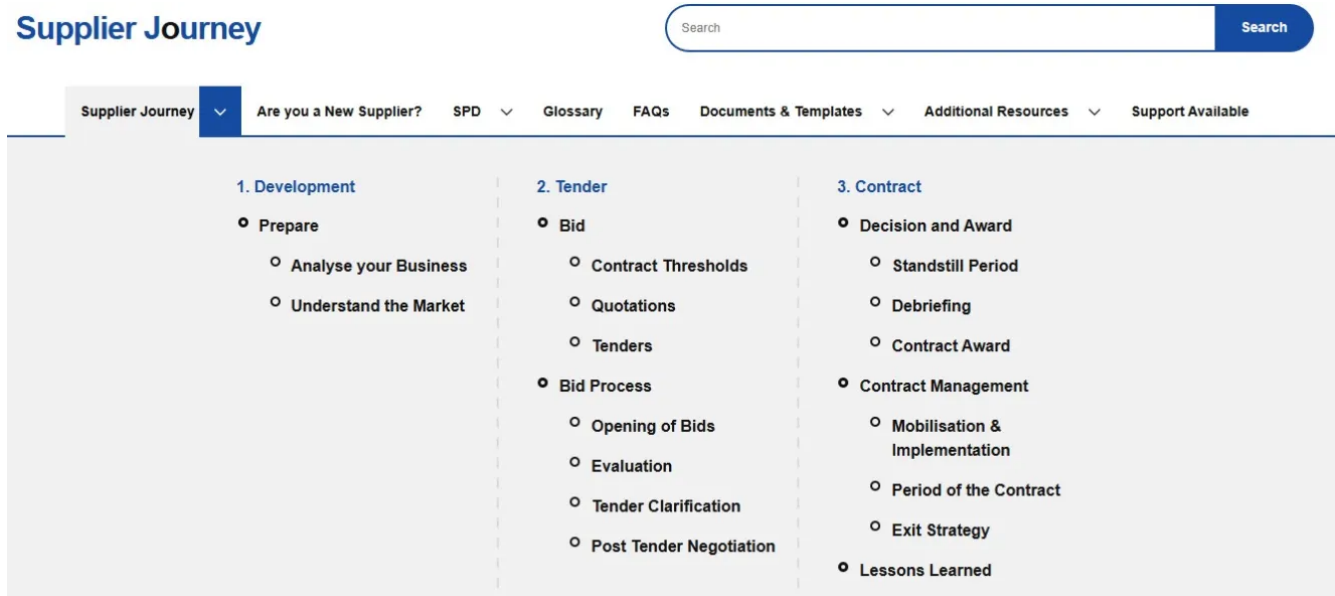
Supplier Journey

Search

Search

Supplier Journey

Are you a New Supplier?

SPD

Glossary

FAQs

Documents & Templates

Additional Resources

Support Available

1. Development

- Prepare
  - Analyse your Business
  - Understand the Market

2. Tender

- Bid
  - Contract Thresholds
  - Quotations
  - Tenders
- Bid Process
  - Opening of Bids
  - Evaluation
  - Tender Clarification
  - Post Tender Negotiation

3. Contract

- Decision and Award
  - Standstill Period
  - Debriefing
  - Contract Award
- Contract Management
  - Mobilisation & Implementation
  - Period of the Contract
  - Exit Strategy
- Lessons Learned